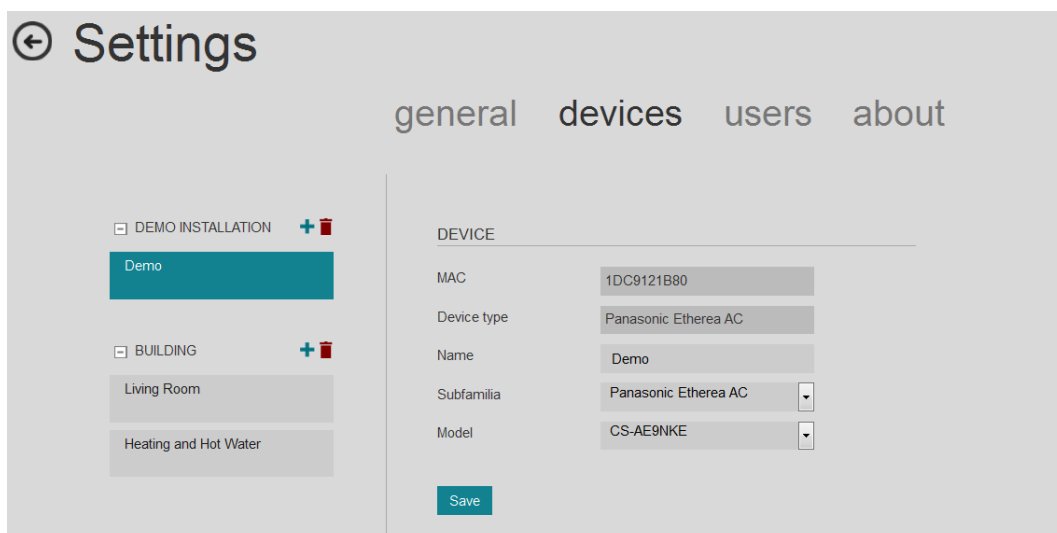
Settings

general devices users about

DEMO INSTALLATION

Demo

BUILDING

Living Room

Heating and Hot Water

DEVICE

MAC 1DC9121B80

Device type Panasonic Etherea AC

Name Demo

Subfamilia Panasonic Etherea AC

Model CS-AE9NKE

Save